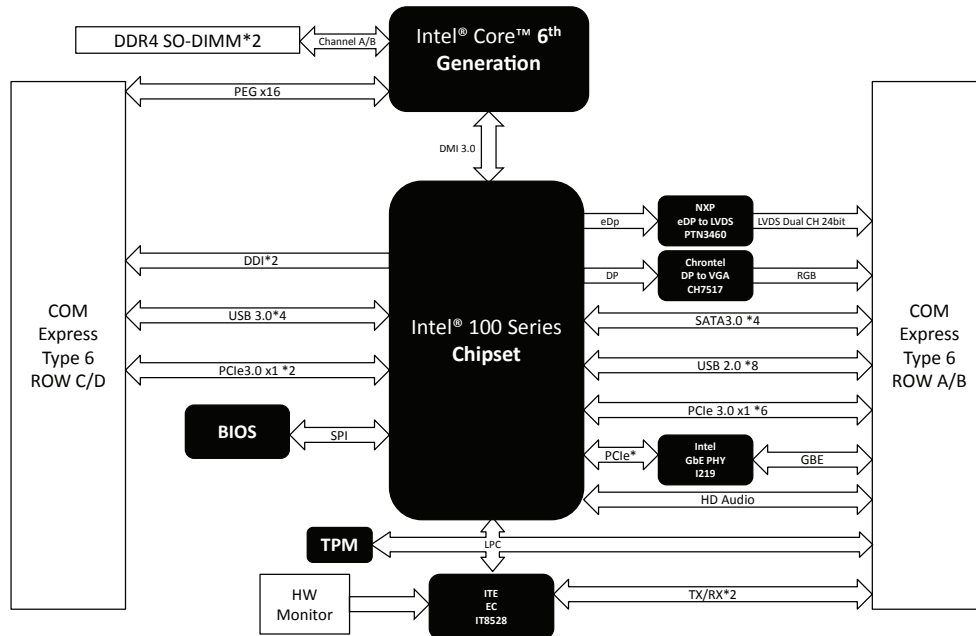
DDR4 SO-DIMM*2

Channel A/B

Intel® Core™ 6th Generation

PEG x16

DMI 3.0

COM Express Type 6 ROW C/D

Intel® 100 Series Chipset

COM Express Type 6 ROW A/B

eDp

NXP eDP to LVDS PTN3460

LVDS Dual CH 24bit

DDI*2

DP

Chrontel DP to VGA CH7517

RGB

USB 3.0*4

SATA3.0 *4

PCIe3.0 x1 *2

USB 2.0 *8

PCIe 3.0 x1 *6

BIOS

SPI

PCIe*

Intel GbE PHY I219

GBE

HD Audio

TPM

LPC

HW Monitor

ITE EC IT8528

TX/RX*2